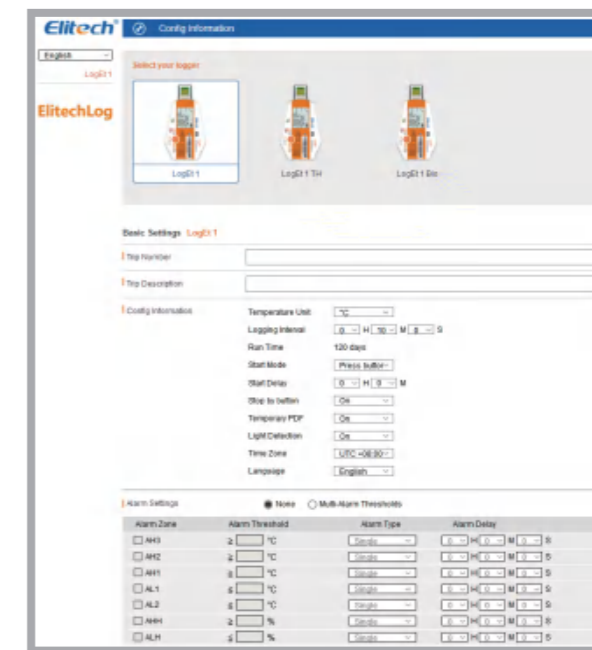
Elitech® Config Information

English

LogEt 1

ElitechLog

Select your logger

LogEt 1

LogEt 1 TH

LogEt 1 Bio

Basic Settings LogEt 1

Trip Number

Trip Description

Config Information

Temperature Unit °C

Logging Interval 0 H 10 M 0 S

Run Time 120 days

Start Mode Press button

Start Delay 0 H 0 M

Stop by button On

Temporary PDF On

Light Detection On

Time Zone UTC +08:00

Language English

Alarm Settings None Multi-Alarm Thresholds

| Alarm Zone | Alarm Threshold | | Alarm Type | Alarm Delay |
|---|---|---|---|---|
| AH3 | ≥ | °C | Single | 0 H 0 M 0 S |
| AH2 | ≥ | °C | Single | 0 H 0 M 0 S |
| AH1 | ≥ | °C | Single | 0 H 0 M 0 S |
| AL1 | ≤ | °C | Single | 0 H 0 M 0 S |
| AL2 | ≤ | °C | Single | 0 H 0 M 0 S |
| AHH | ≥ | % | Single | 0 H 0 M 0 S |
| ALH | ≤ | % | Single | 0 H 0 M 0 S |